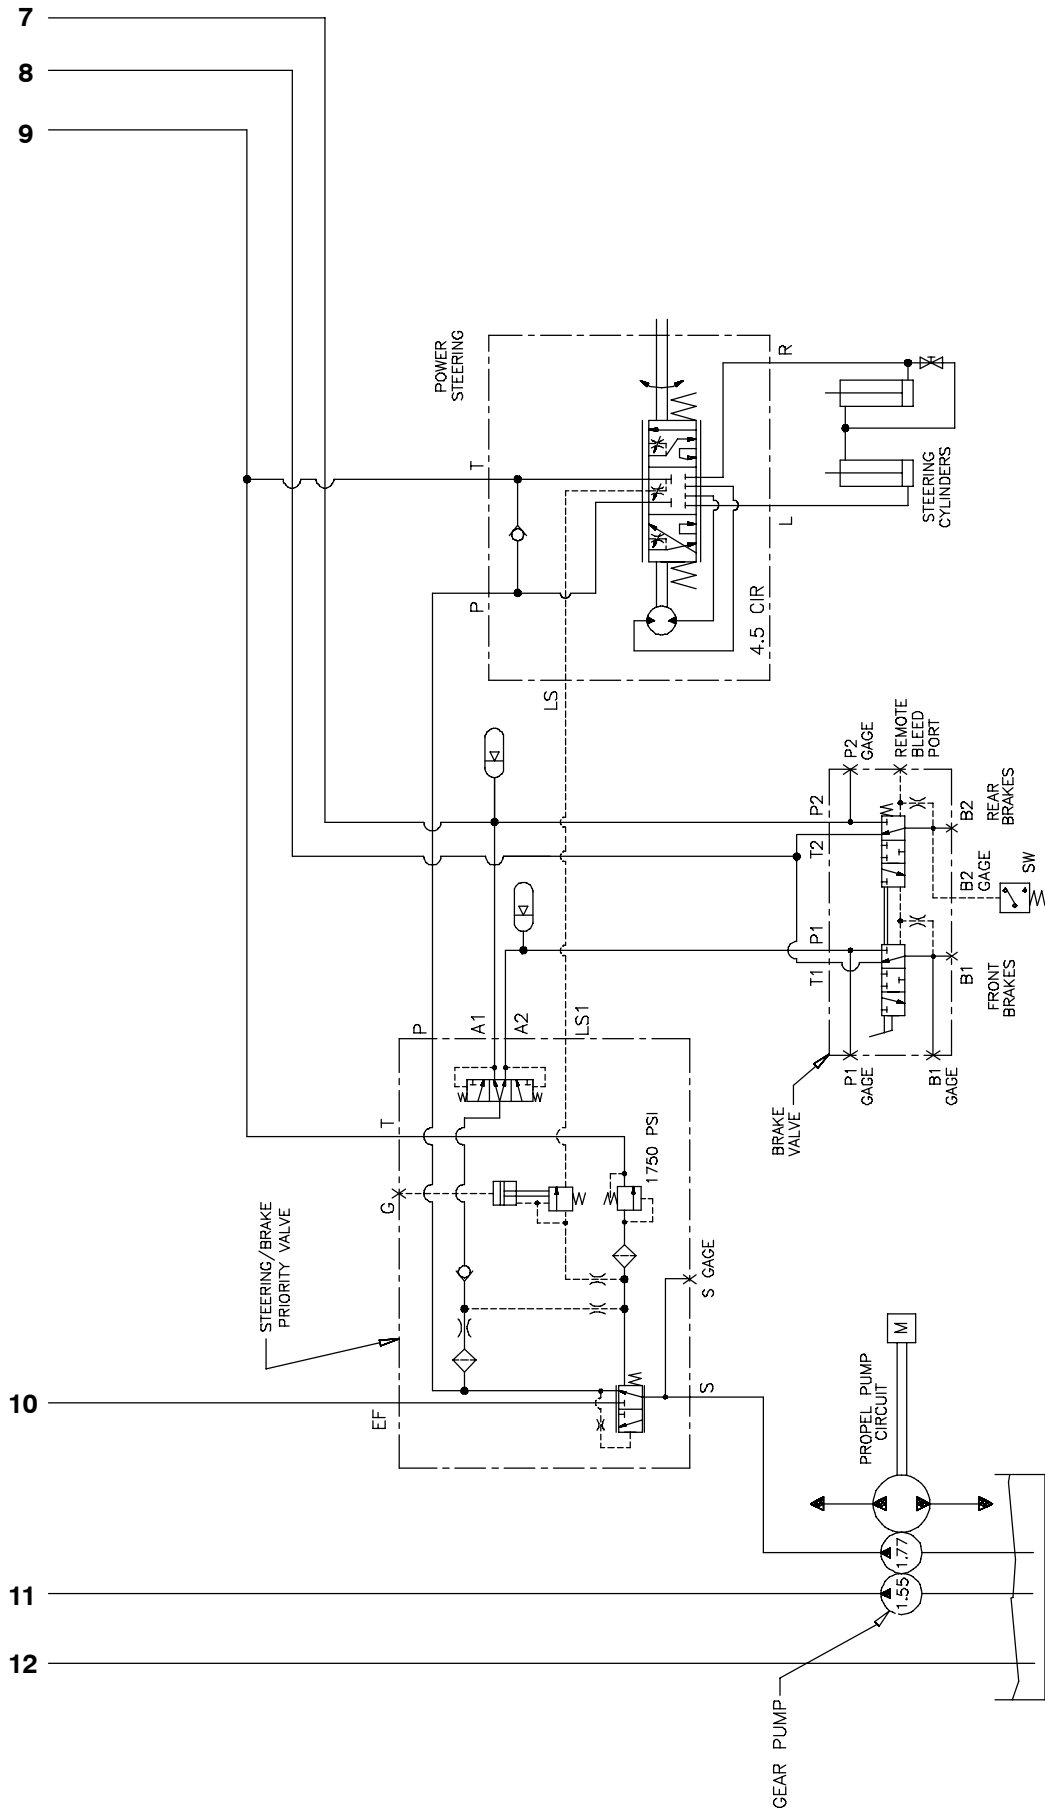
7
8
9
POWER STEERING
R
T
STEERING CYLINDERS
L
P
4.5 CIR
LS
P2 GAGE
REMOTE BLEED PORT
REAR BRAKES
P2
B2
T2
B2 GAGE
SW
P1
T1
B1
FRONT BRAKES
P
A1
A2
LS1
P1 GAGE
B1 GAGE
BRAKE VALVE
T
1750 PSI
G
S GAGE
STEERING/BRAKE PRIORITY VALVE
M
PROPEL PUMP CIRCUIT
10
S
EF
1.77
11
1.55
12
GEAR PUMP